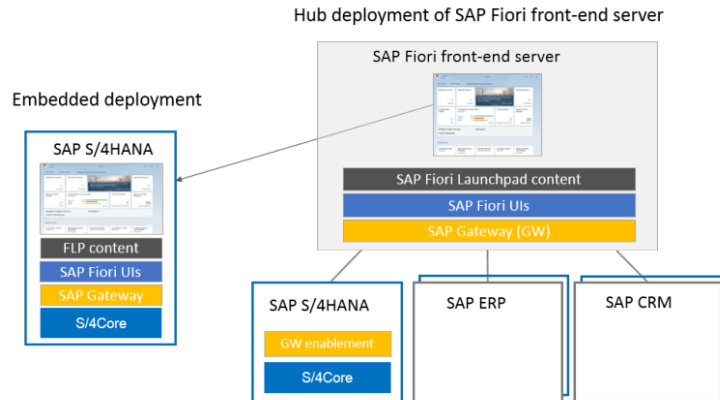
Hub deployment of SAP Fiori front-end server

SAP Fiori front-end server

Embedded deployment

SAP S/4HANA

FLP content

SAP Fiori UIs

SAP Gateway

S/4Core

SAP Fiori Launchpad content

SAP Fiori UIs

SAP Gateway (GW)

SAP S/4HANA

GW enablement

S/4Core

SAP ERP

SAP CRM